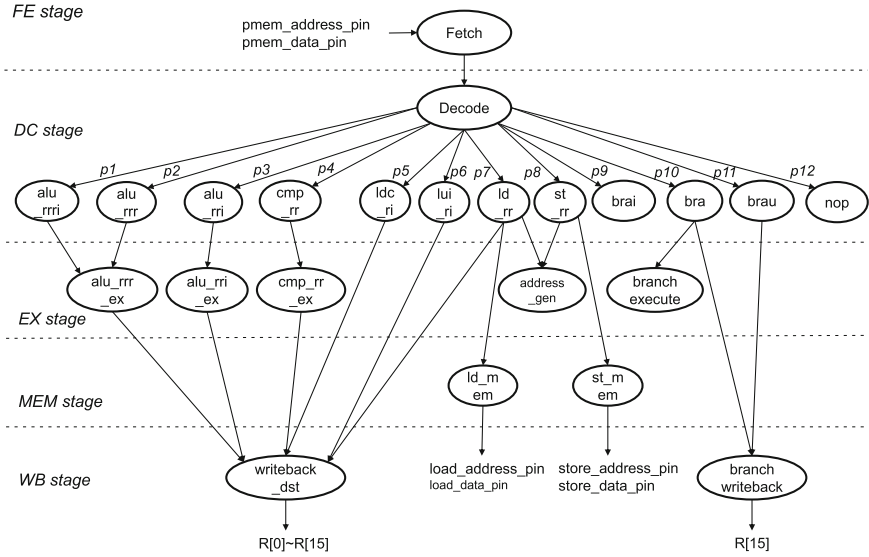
FE stage

pmem_address_pin
pmem_data_pin

Fetch

Decode

DC stage

p1 p2 p3 p4 p5 p6 p7 p8 p9 p10 p11 p12

alu_rrri

alu_rrr

alu_rri

cmp_rr

ldc_ri

lui_ri

ld_rr

st_rr

brai

bra

brau

nop

alu_rrr_ex

alu_rri_ex

cmp_rr_ex

address_gen

branch execute

EX stage

MEM stage

ld_mem

st_mem

WB stage

writeback_dst

load_address_pin
load_data_pin

store_address_pin
store_data_pin

branch writeback

R[0]~R[15]

R[15]